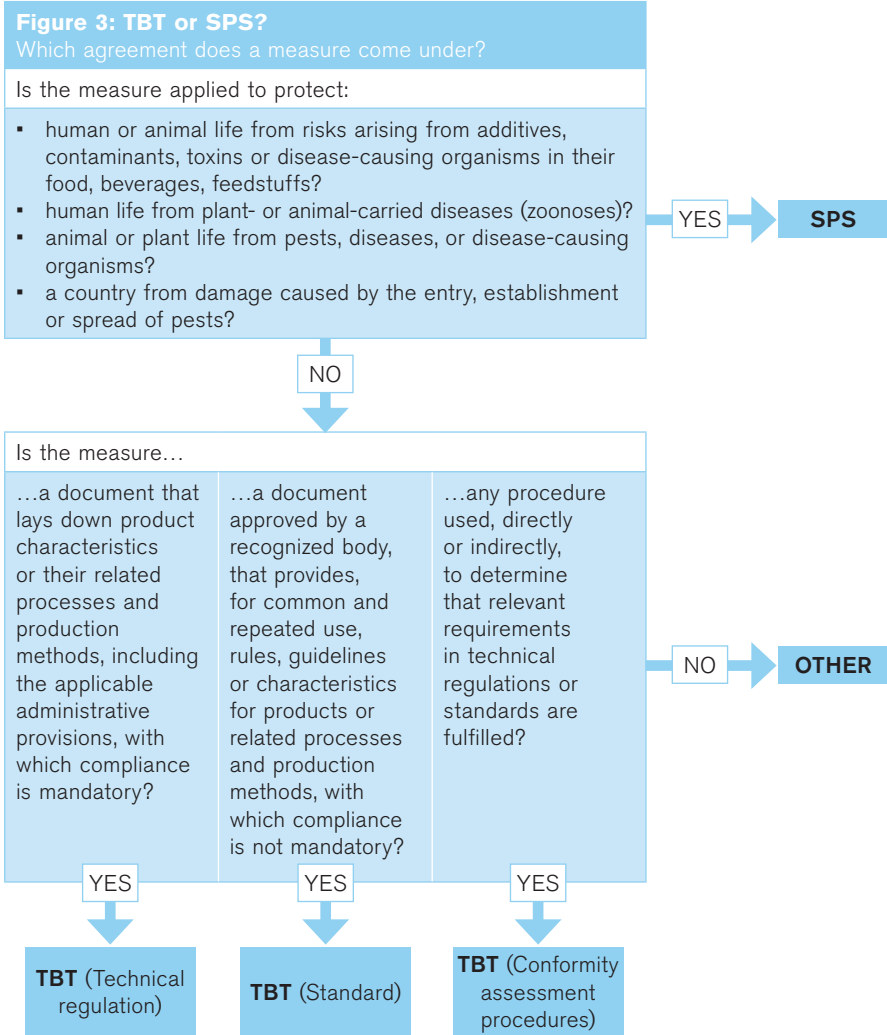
**Figure 3: TBT or SPS?**
Which agreement does a measure come under?

Is the measure applied to protect:

- human or animal life from risks arising from additives, contaminants, toxins or disease-causing organisms in their food, beverages, feedstuffs?
- human life from plant- or animal-carried diseases (zoonoses)?
- animal or plant life from pests, diseases, or disease-causing organisms?
- a country from damage caused by the entry, establishment or spread of pests?

YES

**SPS**

NO

Is the measure…

…a document that lays down product characteristics or their related processes and production methods, including the applicable administrative provisions, with which compliance is mandatory?

…a document approved by a recognized body, that provides, for common and repeated use, rules, guidelines or characteristics for products or related processes and production methods, with which compliance is not mandatory?

…any procedure used, directly or indirectly, to determine that relevant requirements in technical regulations or standards are fulfilled?

NO

**OTHER**

YES

YES

YES

**TBT** (Technical regulation)

**TBT** (Standard)

**TBT** (Conformity assessment procedures)